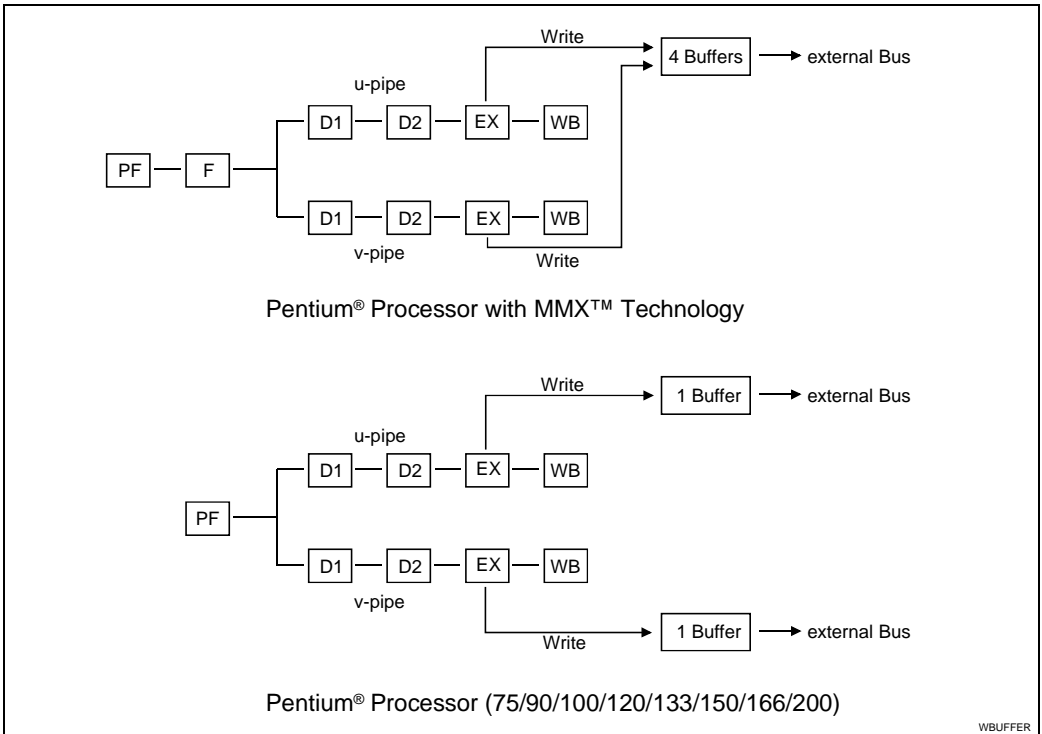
Write

4 Buffers

external Bus

u-pipe

D1

D2

EX

WB

PF

F

D1

D2

EX

WB

v-pipe

Write

Pentium® Processor with MMX™ Technology

Write

1 Buffer

external Bus

u-pipe

D1

D2

EX

WB

PF

D1

D2

EX

WB

v-pipe

Write

1 Buffer

external Bus

Pentium® Processor (75/90/100/120/133/150/166/200)

WBUFFER